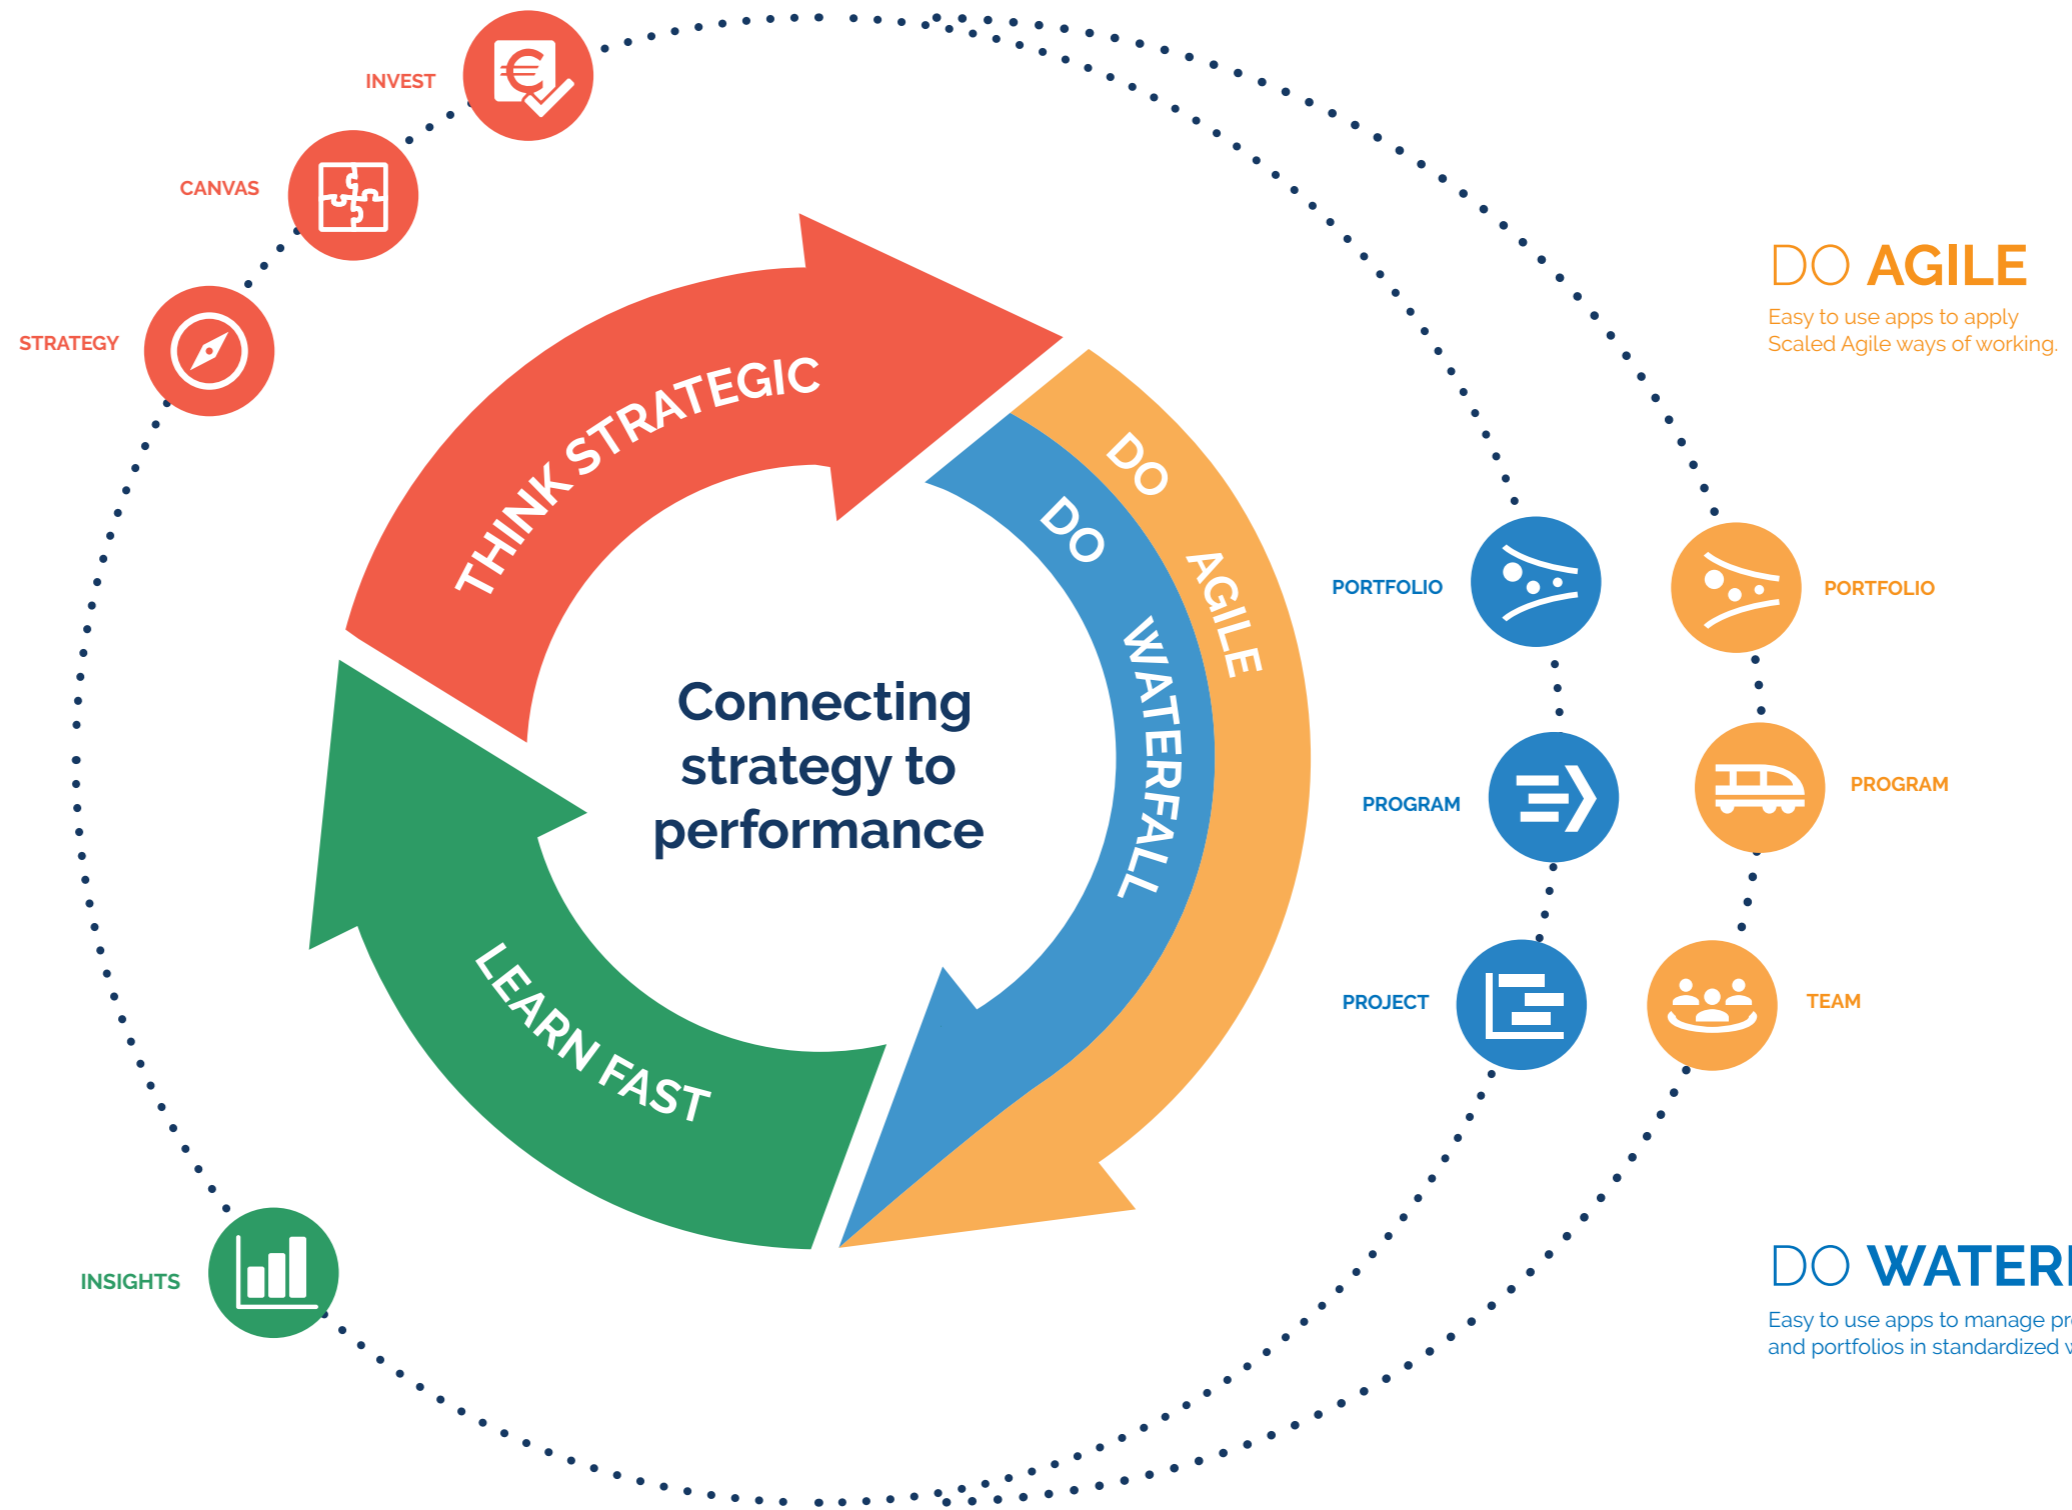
INVEST

CANVAS

STRATEGY

THINK STRATEGIC

DO AGILE

DO WATERFALL

LEARN FAST

Connecting strategy to performance

DO AGILE
Easy to use apps to apply Scaled Agile ways of working.

PORTFOLIO

PORTFOLIO

PROGRAM

PROGRAM

PROJECT

TEAM

INSIGHTS

DO WATERF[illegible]
Easy to use apps to manage pr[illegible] and portfolios in standardized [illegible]